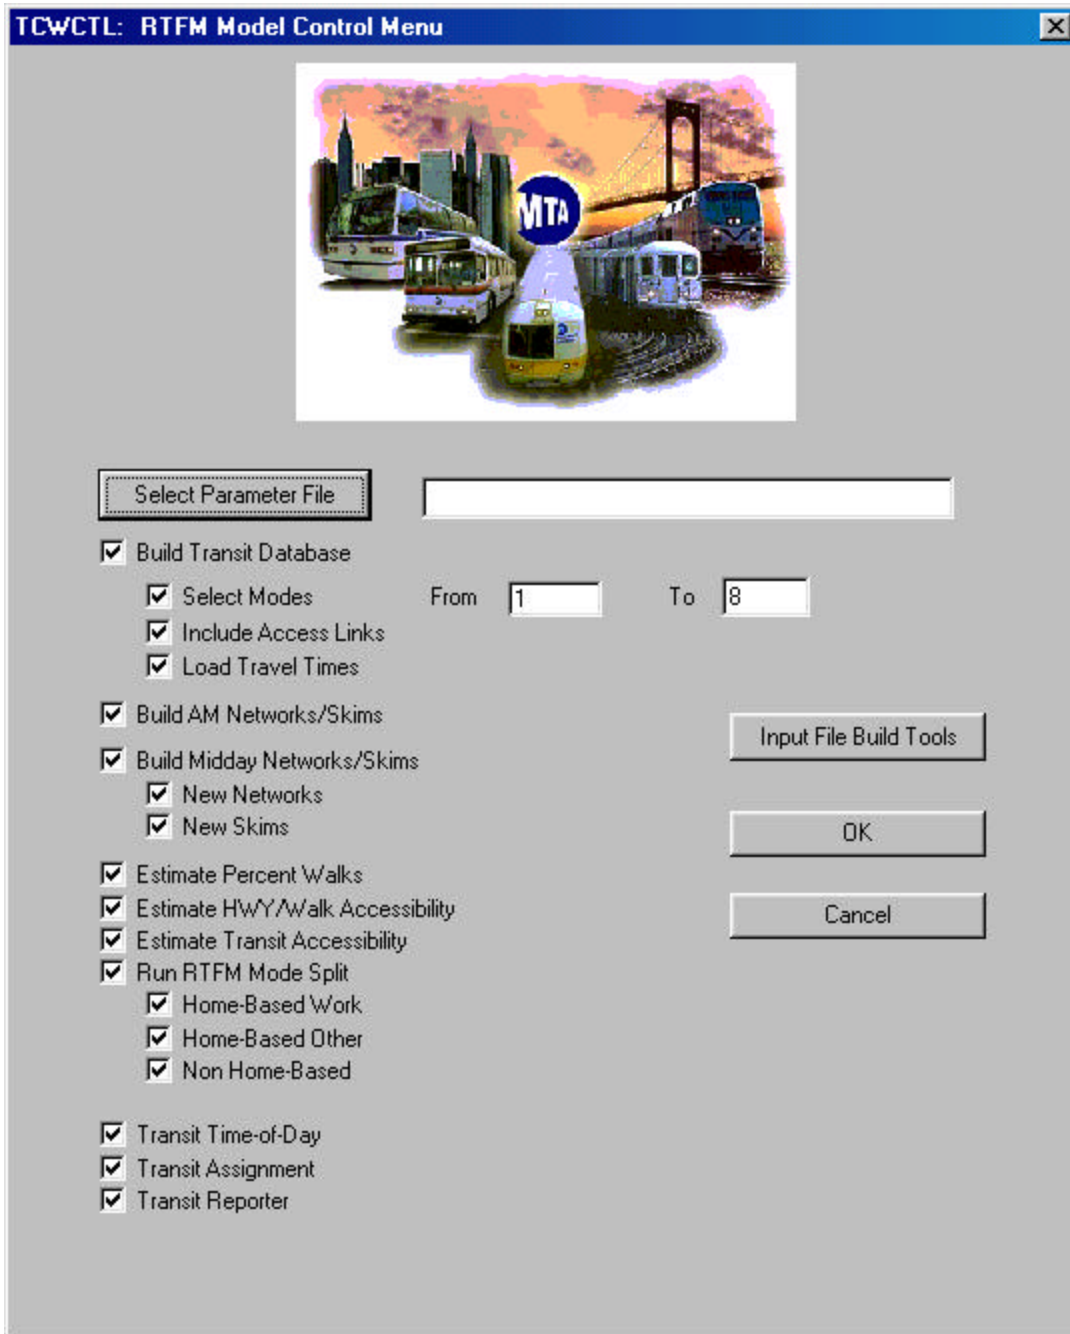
TCWCTL: RTFM Model Control Menu

MTA

Select Parameter File

Build Transit Database

Select Modes From 1 To 8

Include Access Links

Load Travel Times

Build AM Networks/Skims

Input File Build Tools

Build Midday Networks/Skims

New Networks

New Skims

OK

Estimate Percent Walks

Estimate HWY/Walk Accessibility

Cancel

Estimate Transit Accessibility

Run RTFM Mode Split

Home-Based Work

Home-Based Other

Non Home-Based

Transit Time-of-Day

Transit Assignment

Transit Reporter